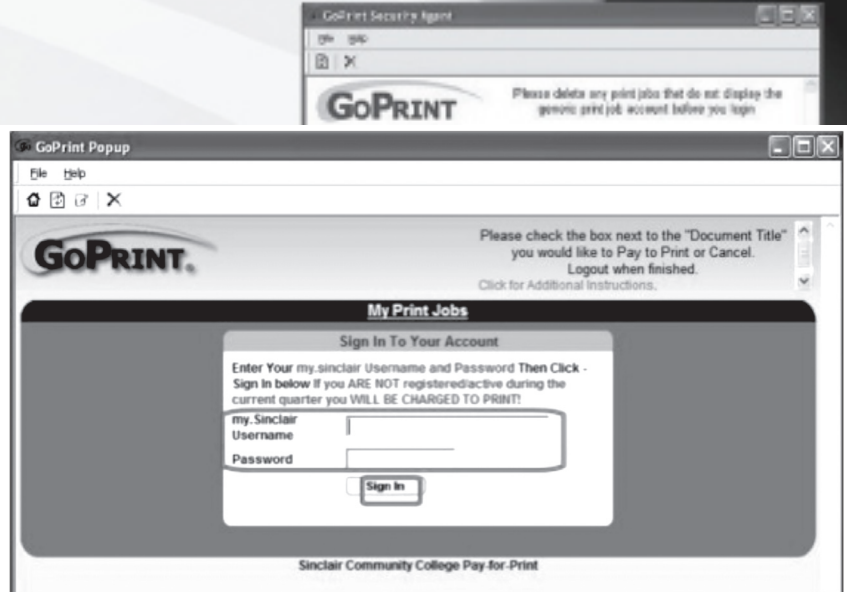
GoPrint Security Agent

File Help

GoPrint

Please delete any print jobs that do not display the generic print job account before you login

GoPrint Popup

File Help

GoPrint.

Please check the box next to the "Document Title" you would like to Pay to Print or Cancel. Logout when finished.

Click for Additional Instructions.

My Print Jobs

Sign In To Your Account

Enter Your my.sinclair Username and Password Then Click - Sign In below If you ARE NOT registered/active during the current quarter you WILL BE CHARGED TO PRINT!

my.Sinclair Username

Password

Sign In

Sinclair Community College Pay-for-Print